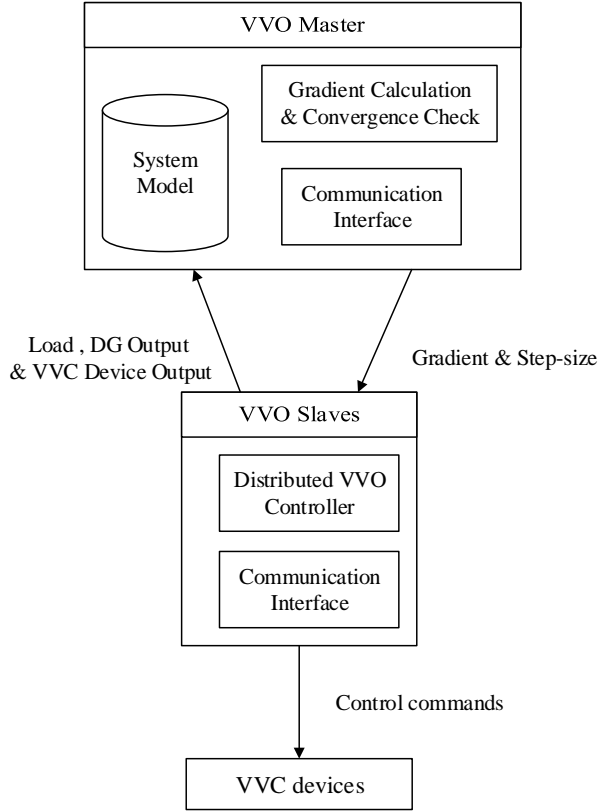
VVO Master

System Model

Gradient Calculation & Convergence Check

Communication Interface

Load , DG Output & VVC Device Output

Gradient & Step-size

VVO Slaves

Distributed VVO Controller

Communication Interface

Control commands

VVC devices